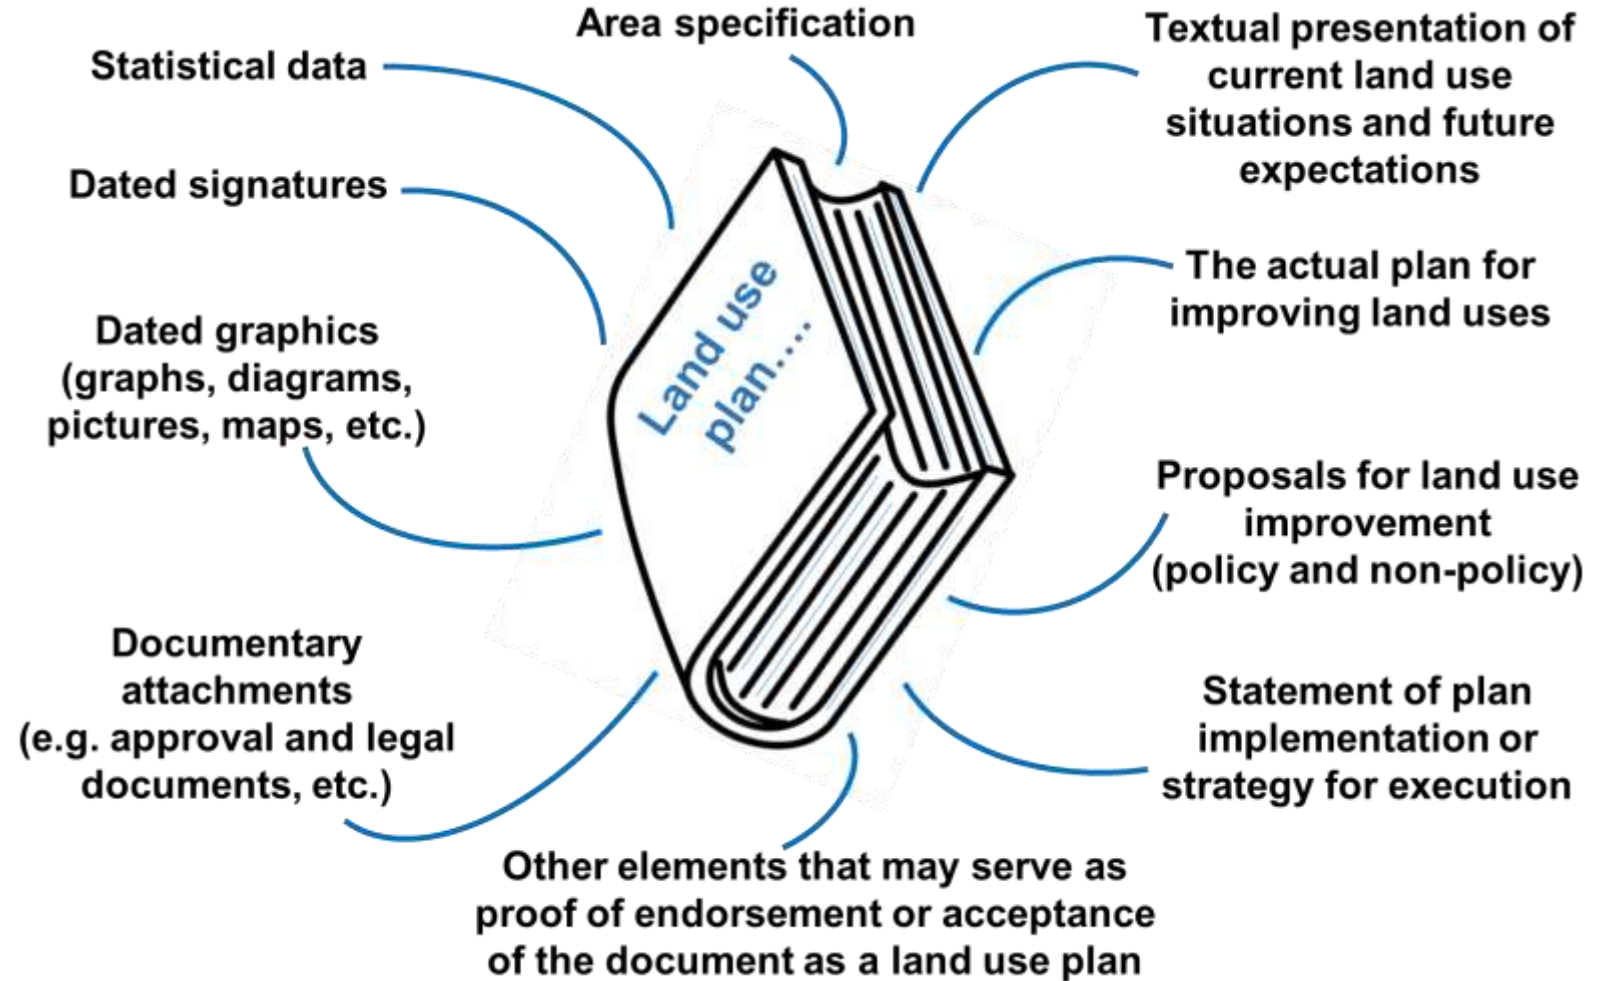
Area specification

Textual presentation of current land use situations and future expectations

Statistical data

Dated signatures

The actual plan for improving land uses

Dated graphics (graphs, diagrams, pictures, maps, etc.)

Land use plan....

Proposals for land use improvement (policy and non-policy)

Documentary attachments (e.g. approval and legal documents, etc.)

Statement of plan implementation or strategy for execution

Other elements that may serve as proof of endorsement or acceptance of the document as a land use plan